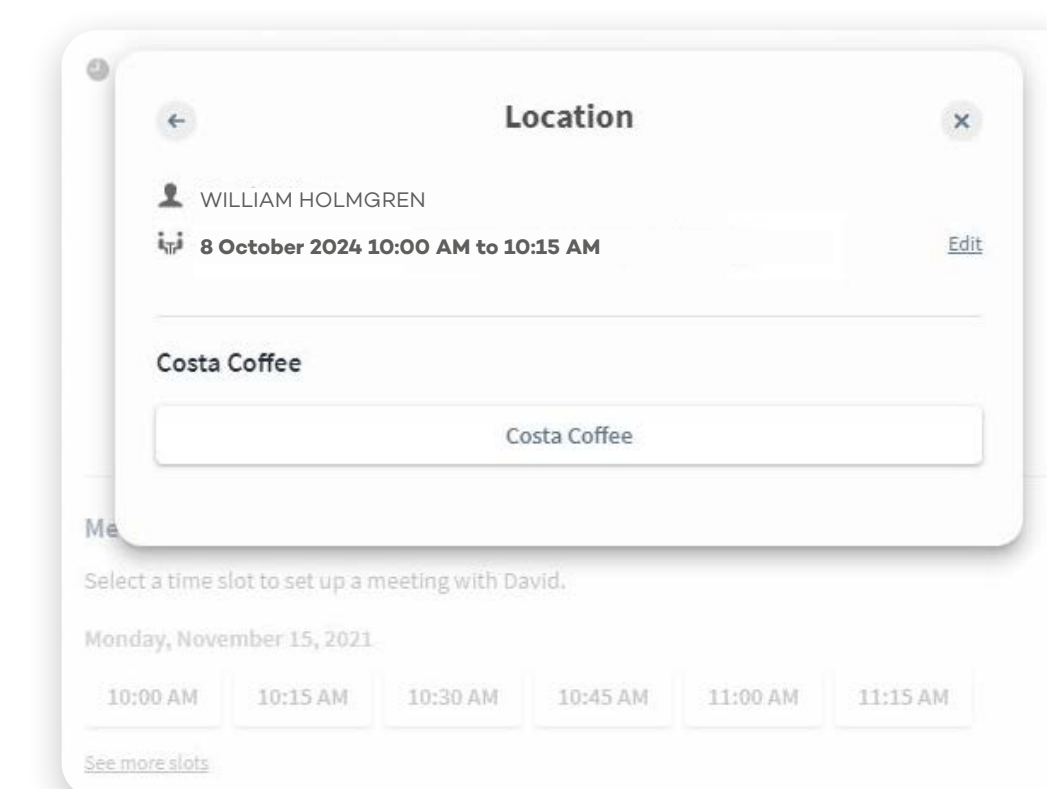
←
Location
×

WILLIAM HOLMGREN
8 October 2024 10:00 AM to 10:15 AM
Edit

Costa Coffee

Costa Coffee

Me

Select a time slot to set up a meeting with David.

Monday, November 15, 2021

10:00 AM
10:15 AM
10:30 AM
10:45 AM
11:00 AM
11:15 AM

See more slots